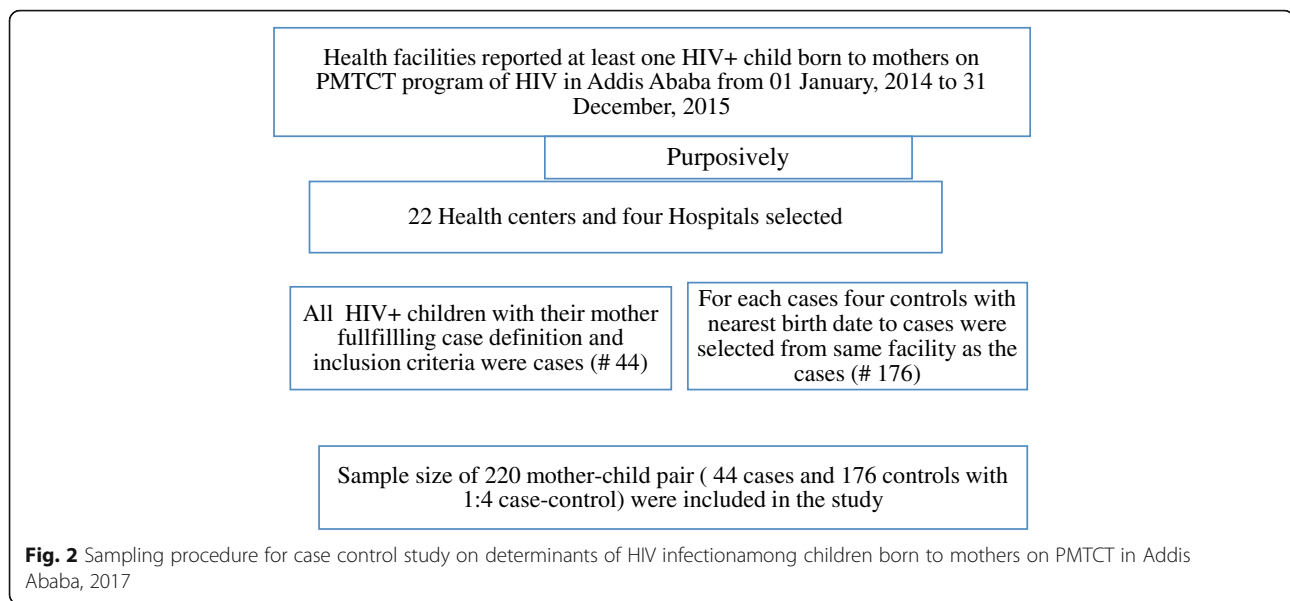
Health facilities reported at least one HIV+ child born to mothers on PMTCT program of HIV in Addis Ababa from 01 January, 2014 to 31 December, 2015

Purposively

22 Health centers and four Hospitals selected

All HIV+ children with their mother fullfillling case definition and inclusion criteria were cases (# 44)

For each cases four controls with nearest birth date to cases were selected from same facility as the cases (# 176)

Sample size of 220 mother-child pair ( 44 cases and 176 controls with 1:4 case-control) were included in the study

**Fig. 2** Sampling procedure for case control study on determinants of HIV infectionamong children born to mothers on PMTCT in Addis Ababa, 2017